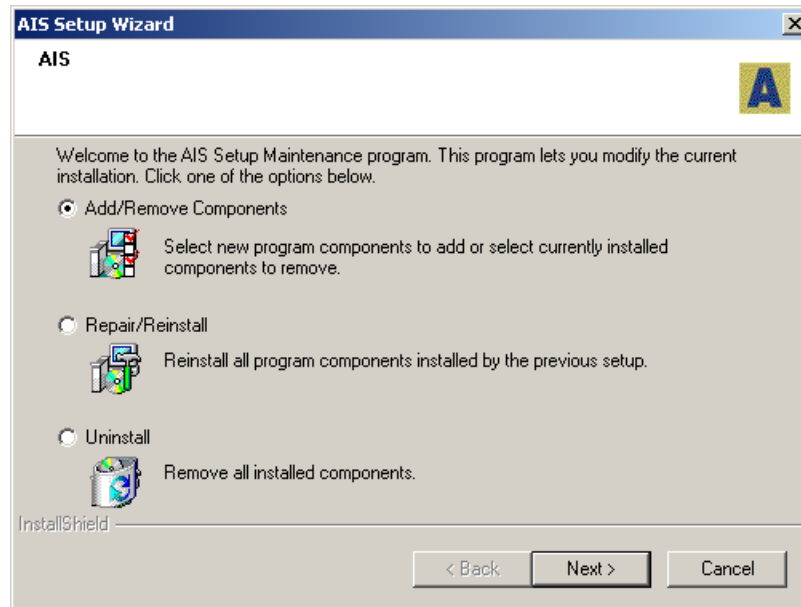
AIS Setup Wizard

AIS

A

Welcome to the AIS Setup Maintenance program. This program lets you modify the current installation. Click one of the options below.

Add/Remove Components

Select new program components to add or select currently installed components to remove.

Repair/Reinstall

Reinstall all program components installed by the previous setup.

Uninstall

Remove all installed components.

InstallShield

< Back

Next >

Cancel